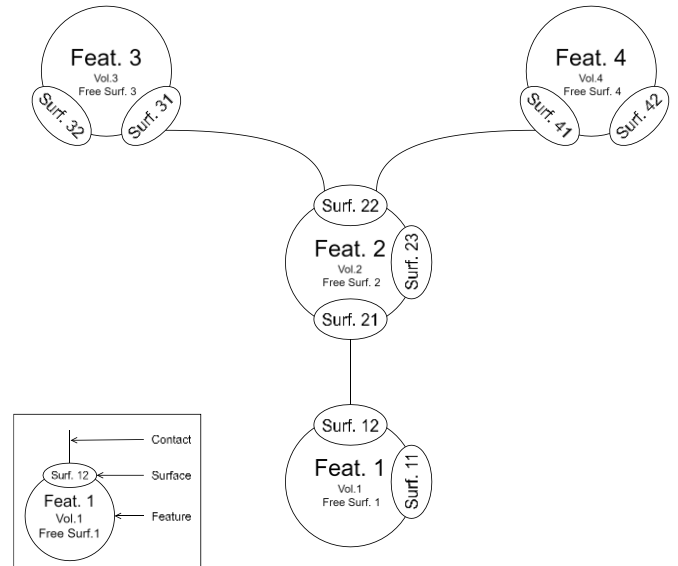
Feat. 3
Vol.3
Free Surf. 3
Surf. 32
Surf. 31

Feat. 4
Vol.4
Free Surf. 4
Surf. 41
Surf. 42

Surf. 22
Feat. 2
Vol.2
Free Surf. 2
Surf. 23
Surf. 21

Surf. 12
Feat. 1
Vol.1
Free Surf. 1
Surf. 11

Contact
Surf. 12
Surface
Feat. 1
Vol.1
Free Surf.1
Feature